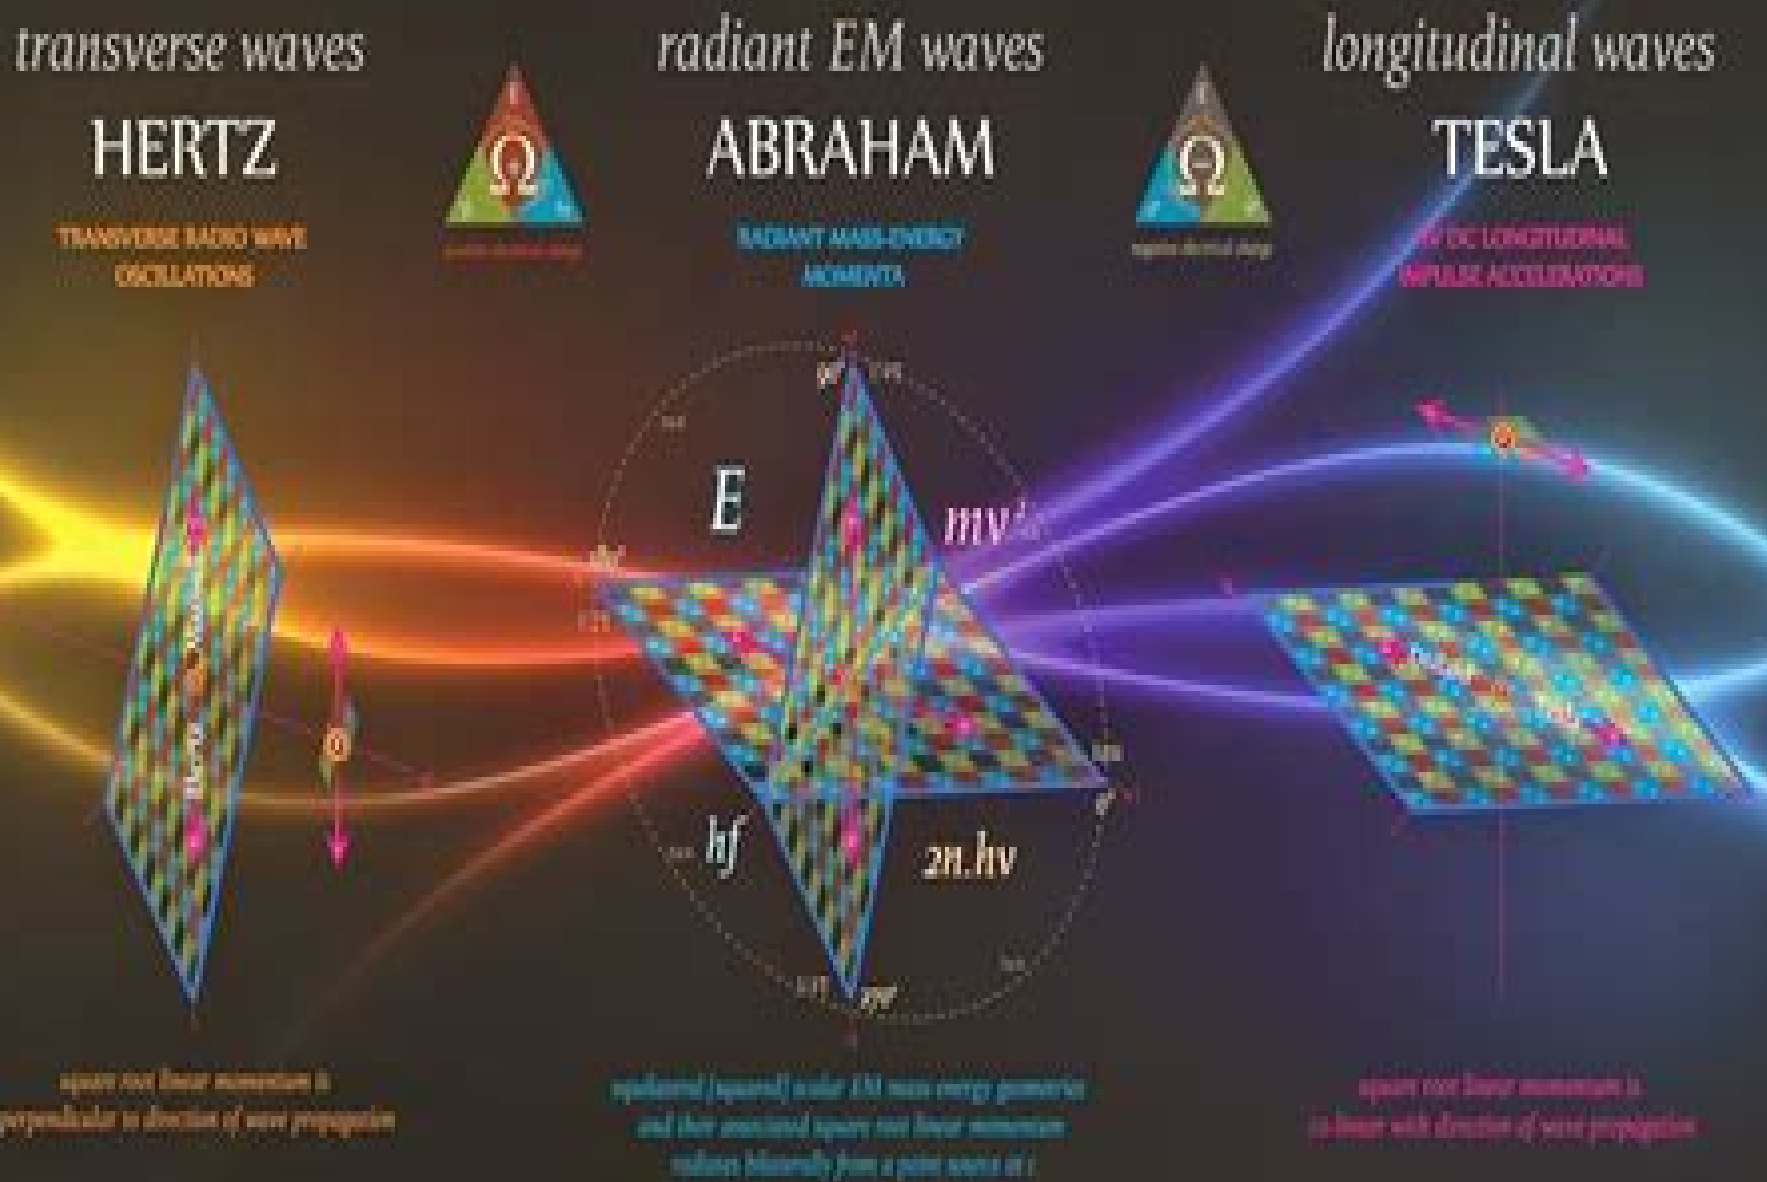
transverse waves

HERTZ

TRANSVERSE RADIO WAVE OSCILLATIONS

radiant EM waves

ABRAHAM

RADIANT MASS-ENERGY MOMENTA

longitudinal waves

TESLA

HV DC LONGITUDINAL IMPULSE ACCELERATIONS

E

$mv^2$

hf

2n.hv

90°

180°

270°

0°

square root linear momentum is perpendicular to direction of wave propagation

equilateral [squared] scalar EM mass energy geometries and their associated square root linear momentum radiates bilaterally from a point source at c

square root linear momentum is co-linear with direction of wave propagation